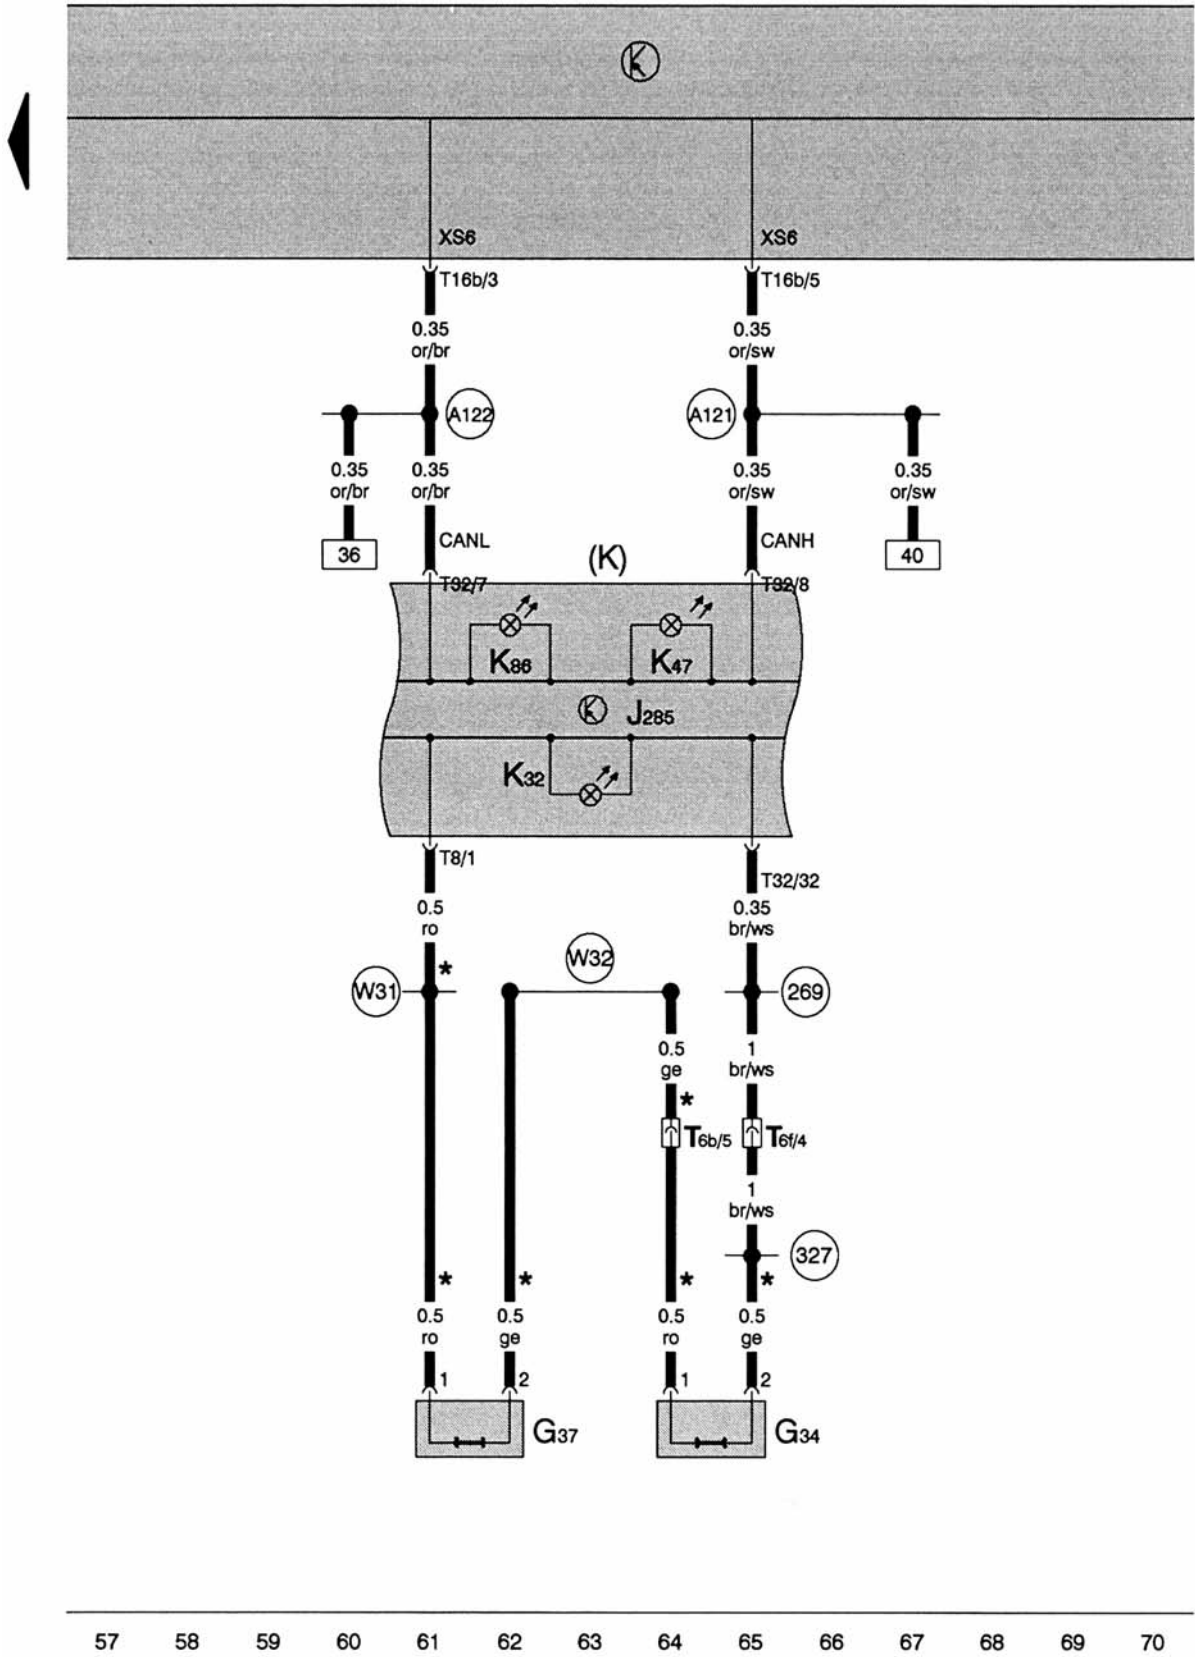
K

XS6
T16b/3
0.35
or/br

XS6
T16b/5
0.35
or/sw

A122
A121

0.35
or/br
36

0.35
or/br
CANL

0.35
or/sw
CANH

0.35
or/sw
40

(K)
T32/7
T32/8

$K_{86}$
$K_{47}$
K $J_{285}$
$K_{32}$

T8/1
0.5
ro

T32/32
0.35
br/ws

W31
*
W32
269

0.5
ge
*
$T_{6b/5}$

1
br/ws
$T_{6f/4}$
1
br/ws
327

*
0.5
ro
1

*
0.5
ge
2

$G_{37}$

*
0.5
ro
1

*
0.5
ge
2

$G_{34}$

57 58 59 60 61 62 63 64 65 66 67 68 69 70